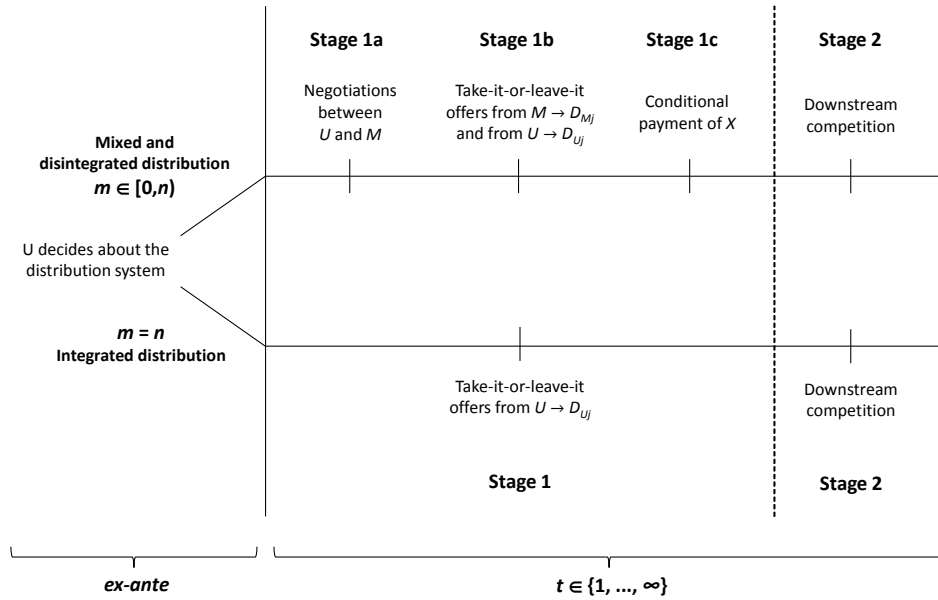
Stage 1a

Stage 1b

Stage 1c

Stage 2

Negotiations between $U$ and $M$

Take-it-or-leave-it offers from $M \rightarrow D_{Mj}$ and from $U \rightarrow D_{Uj}$

Conditional payment of $X$

Downstream competition

Mixed and disintegrated distribution $m \in [0,n)$

U decides about the distribution system

$m = n$ Integrated distribution

Take-it-or-leave-it offers from $U \rightarrow D_{Uj}$

Downstream competition

Stage 1

Stage 2

ex-ante

$t \in \{1, ..., \infty\}$